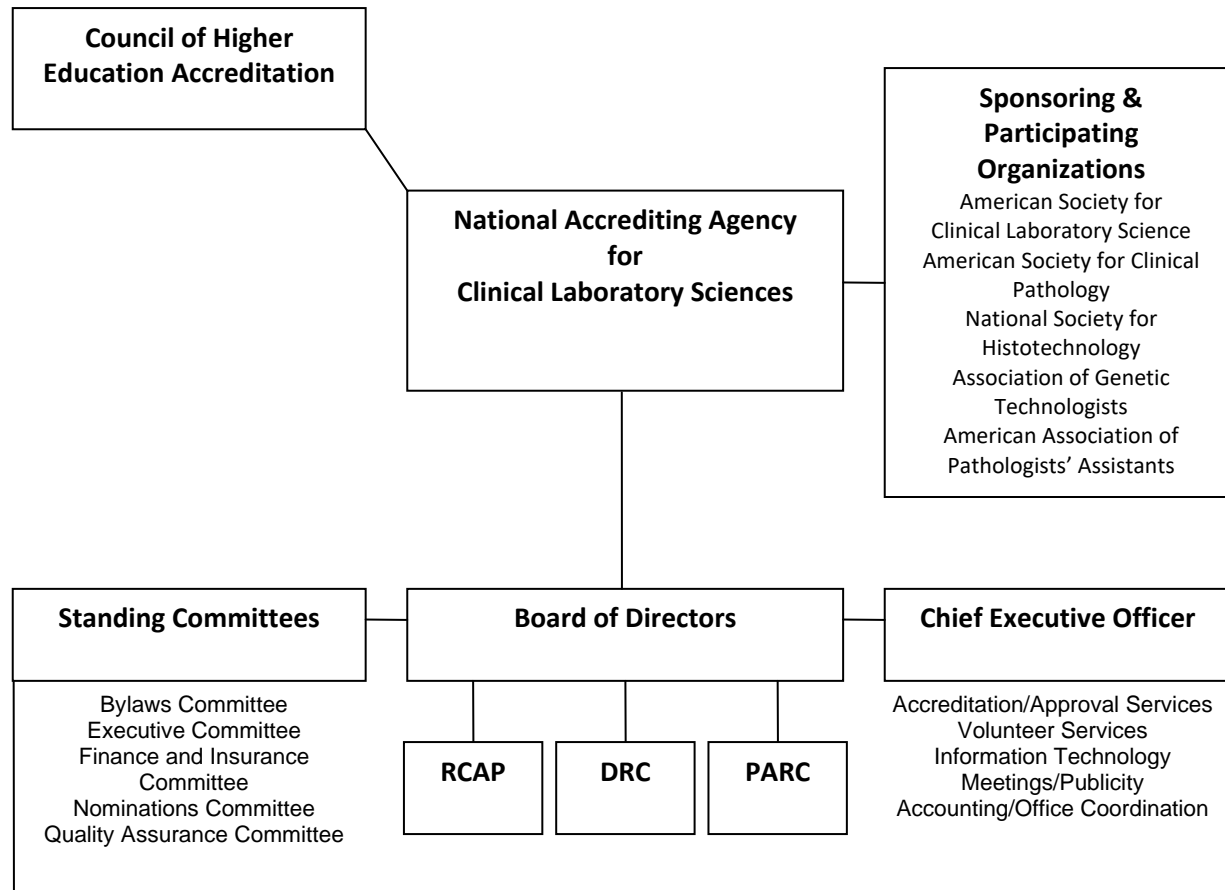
Council of Higher Education Accreditation

Sponsoring & Participating Organizations
American Society for Clinical Laboratory Science
American Society for Clinical Pathology
National Society for Histotechnology
Association of Genetic Technologists
American Association of Pathologists' Assistants

National Accrediting Agency for Clinical Laboratory Sciences

Standing Committees

Bylaws Committee
Executive Committee
Finance and Insurance Committee
Nominations Committee
Quality Assurance Committee

Board of Directors

RCAP

DRC

PARC

Chief Executive Officer

Accreditation/Approval Services
Volunteer Services
Information Technology
Meetings/Publicity
Accounting/Office Coordination